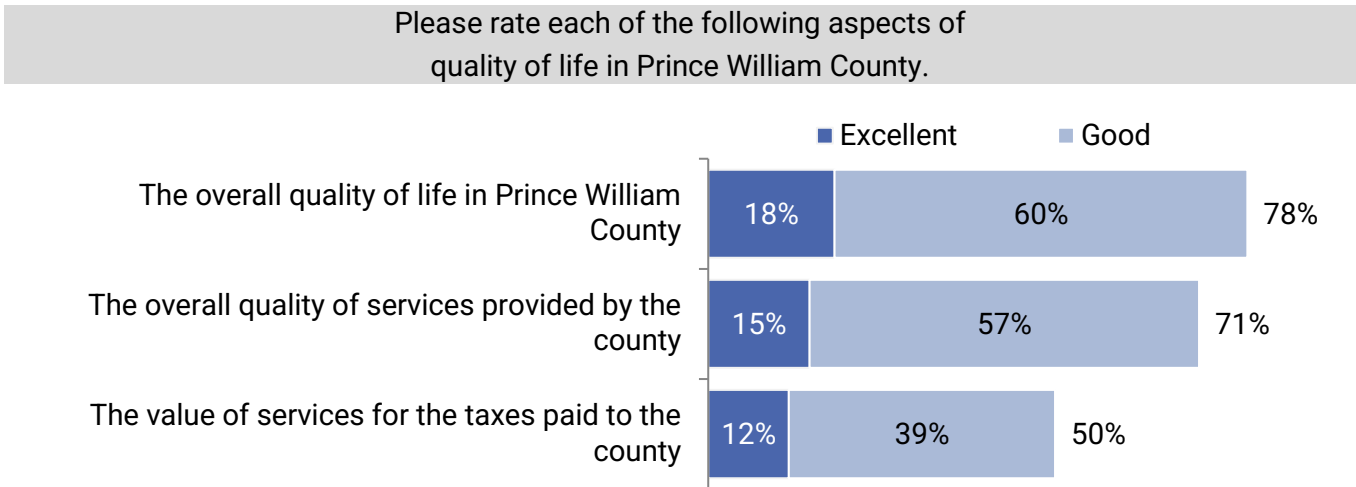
Please rate each of the following aspects of quality of life in Prince William County.

Excellent Good

The overall quality of life in Prince William County 18% 60% 78%

The overall quality of services provided by the county 15% 57% 71%

The value of services for the taxes paid to the county 12% 39% 50%